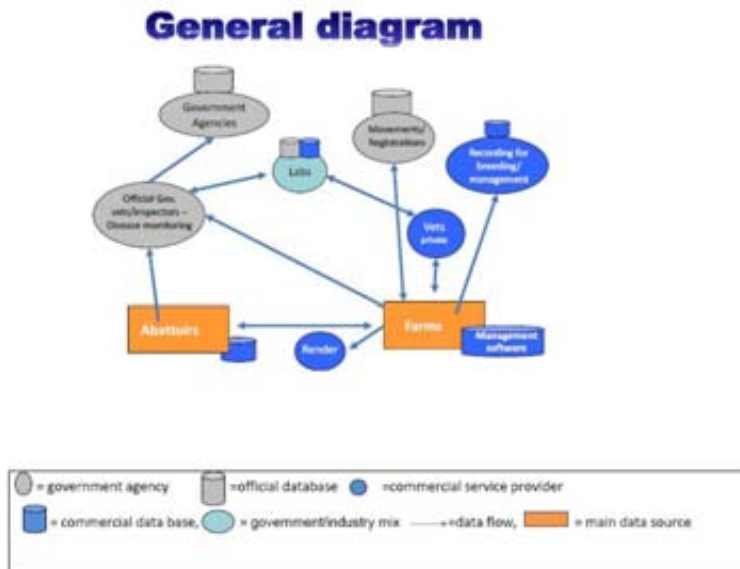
General diagram

Government Agencies

Movements/ Registrations

Recording for breeding/ management

Labs

Official Gov. vets/inspectors – Disease monitoring

Vets private

Abattoirs

Farms

Management software

Render

= government agency
=official database
=commercial service provider
= commercial data base,
= government/industry mix
=data flow,
= main data source